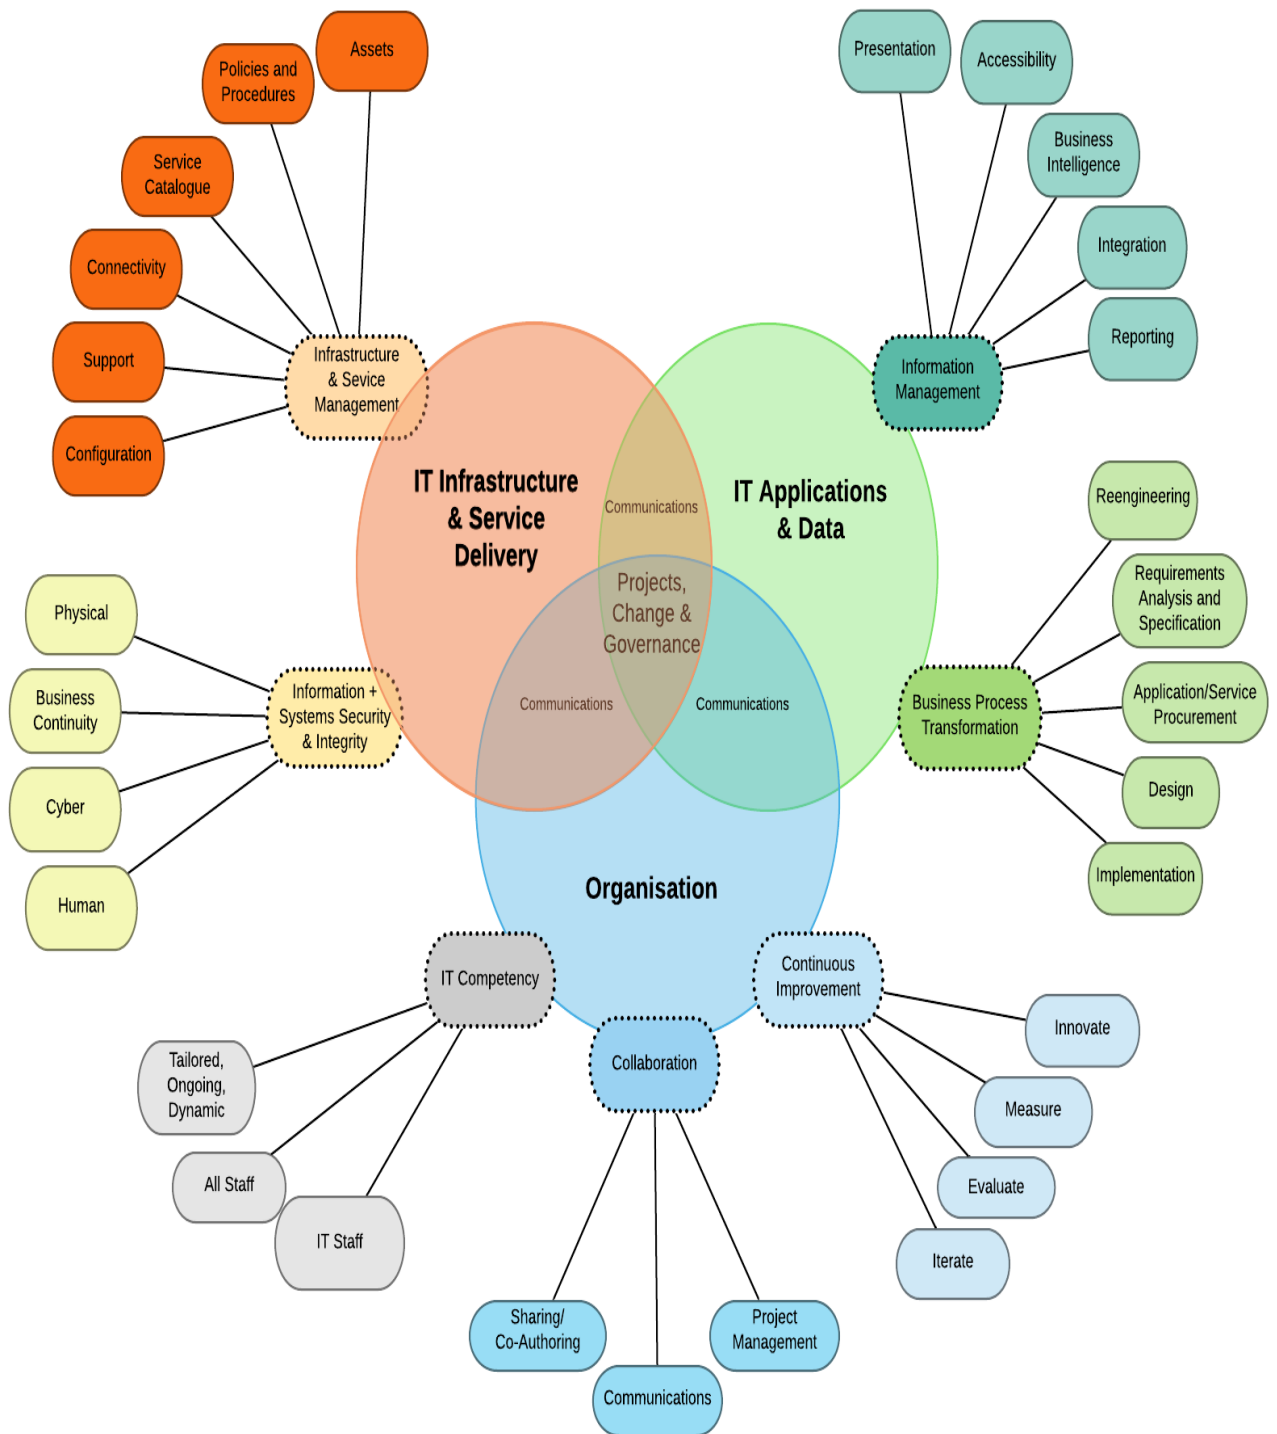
Assets

Policies and Procedures

Service Catalogue

Connectivity

Support

Configuration

Infrastructure & Sevice Management

Presentation

Accessibility

Business Intelligence

Integration

Reporting

Information Management

IT Infrastructure & Service Delivery

Communications

IT Applications & Data

Projects, Change & Governance

Communications

Communications

Organisation

Physical

Business Continuity

Cyber

Human

Information + Systems Security & Integrity

Reengineering

Requirements Analysis and Specification

Application/Service Procurement

Design

Implementation

Business Process Transformation

IT Competency

Tailored, Ongoing, Dynamic

All Staff

IT Staff

Collaboration

Sharing/ Co-Authoring

Communications

Project Management

Continuous Improvement

Innovate

Measure

Evaluate

Iterate